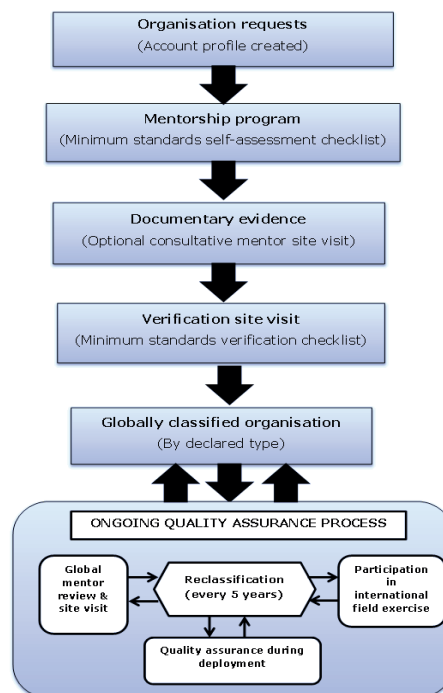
Organisation requests
(Account profile created)

Mentorship program
(Minimum standards self-assessment checklist)

Documentary evidence
(Optional consultative mentor site visit)

Verification site visit
(Minimum standards verification checklist)

Globally classified organisation
(By declared type)

ONGOING QUALITY ASSURANCE PROCESS

Global mentor review & site visit

Reclassification (every 5 years)

Participation in international field exercise

Quality assurance during deployment